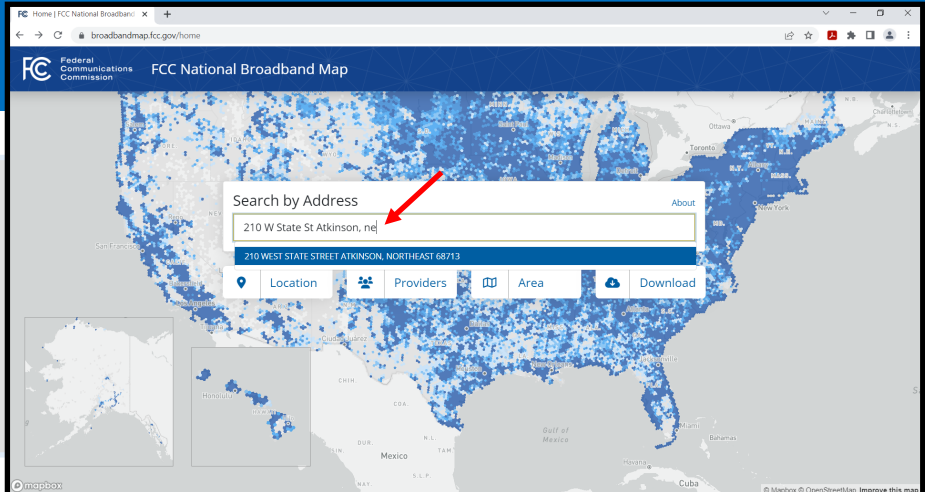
Home | FCC National Broadband ×
+
broadbandmap.fcc.gov/home
FCC Federal Communications Commission
FCC National Broadband Map
Search by Address
About
210 W State St Atkinson, ne
210 WEST STATE STREET ATKINSON, NORTHEAST 68713
Location
Providers
Area
Download
Ottawa
Toronto
New York
San Francisco
Honolulu
Mexico
Gulf of Mexico
Miami
Bahamas
Havana
Cuba
mapbox
© Mapbox © OpenStreetMap Improve this map